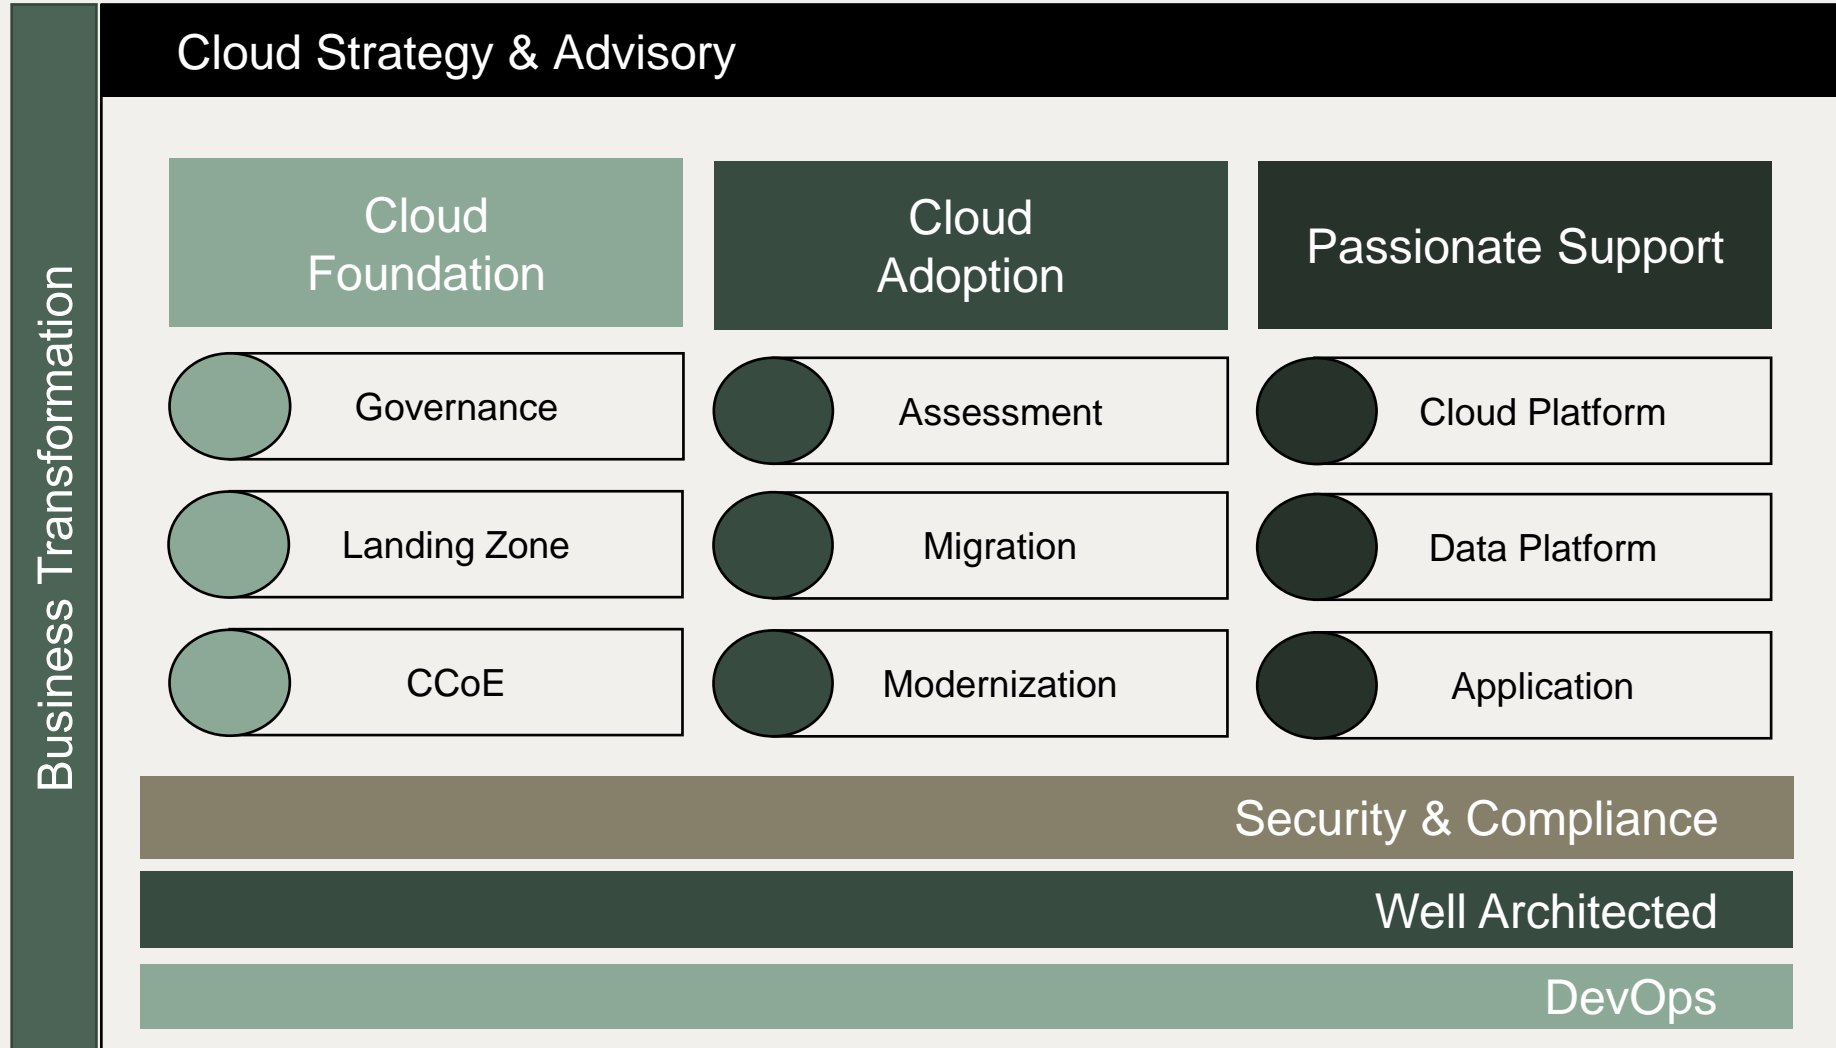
Business Transformation

Cloud Strategy & Advisory

Cloud Foundation

Governance

Landing Zone

CCoE

Cloud Adoption

Assessment

Migration

Modernization

Passionate Support

Cloud Platform

Data Platform

Application

Security & Compliance

Well Architected

DevOps